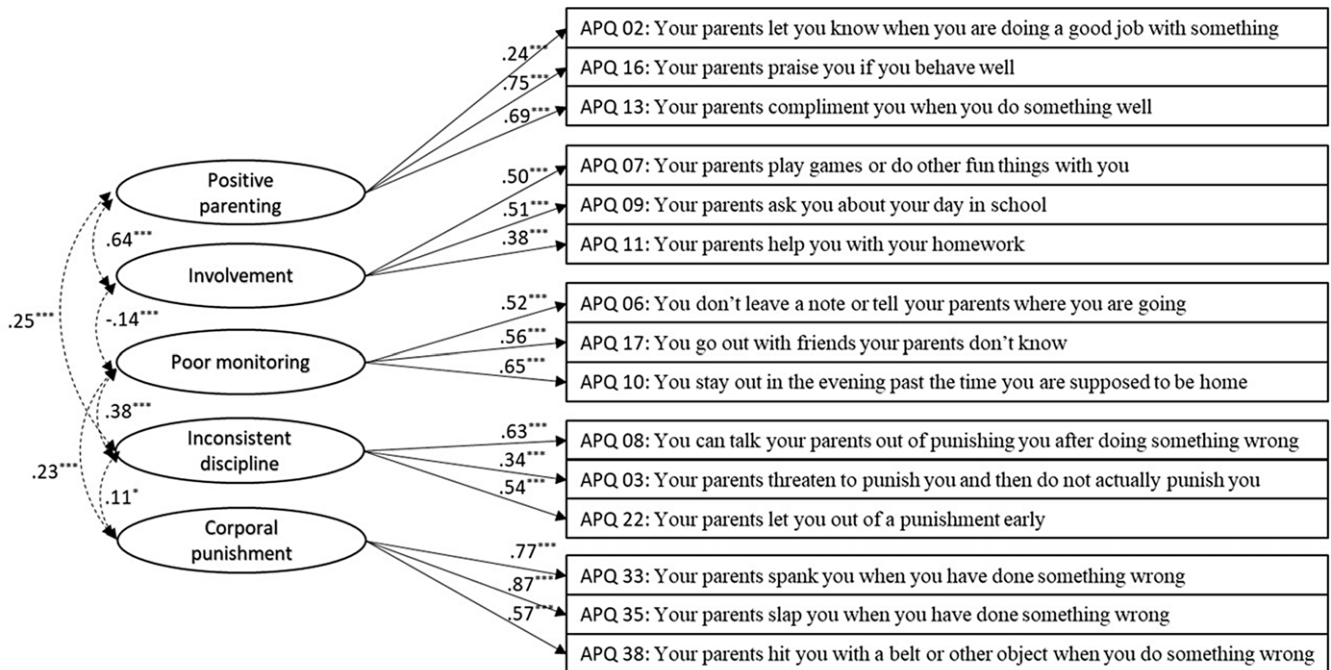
Positive parenting

Involvement

Poor monitoring

Inconsistent discipline

Corporal punishment

.64***

-.14***

.38***

.11*

.25***

.23***

.24***
.75***
.69***

APQ 02: Your parents let you know when you are doing a good job with something
APQ 16: Your parents praise you if you behave well
APQ 13: Your parents compliment you when you do something well

.50***
.51***
.38***

APQ 07: Your parents play games or do other fun things with you
APQ 09: Your parents ask you about your day in school
APQ 11: Your parents help you with your homework

.52***
.56***
.65***

APQ 06: You don't leave a note or tell your parents where you are going
APQ 17: You go out with friends your parents don't know
APQ 10: You stay out in the evening past the time you are supposed to be home

.63***
.34***
.54***

APQ 08: You can talk your parents out of punishing you after doing something wrong
APQ 03: Your parents threaten to punish you and then do not actually punish you
APQ 22: Your parents let you out of a punishment early

.77***
.87***
.57***

APQ 33: Your parents spank you when you have done something wrong
APQ 35: Your parents slap you when you have done something wrong
APQ 38: Your parents hit you with a belt or other object when you do something wrong